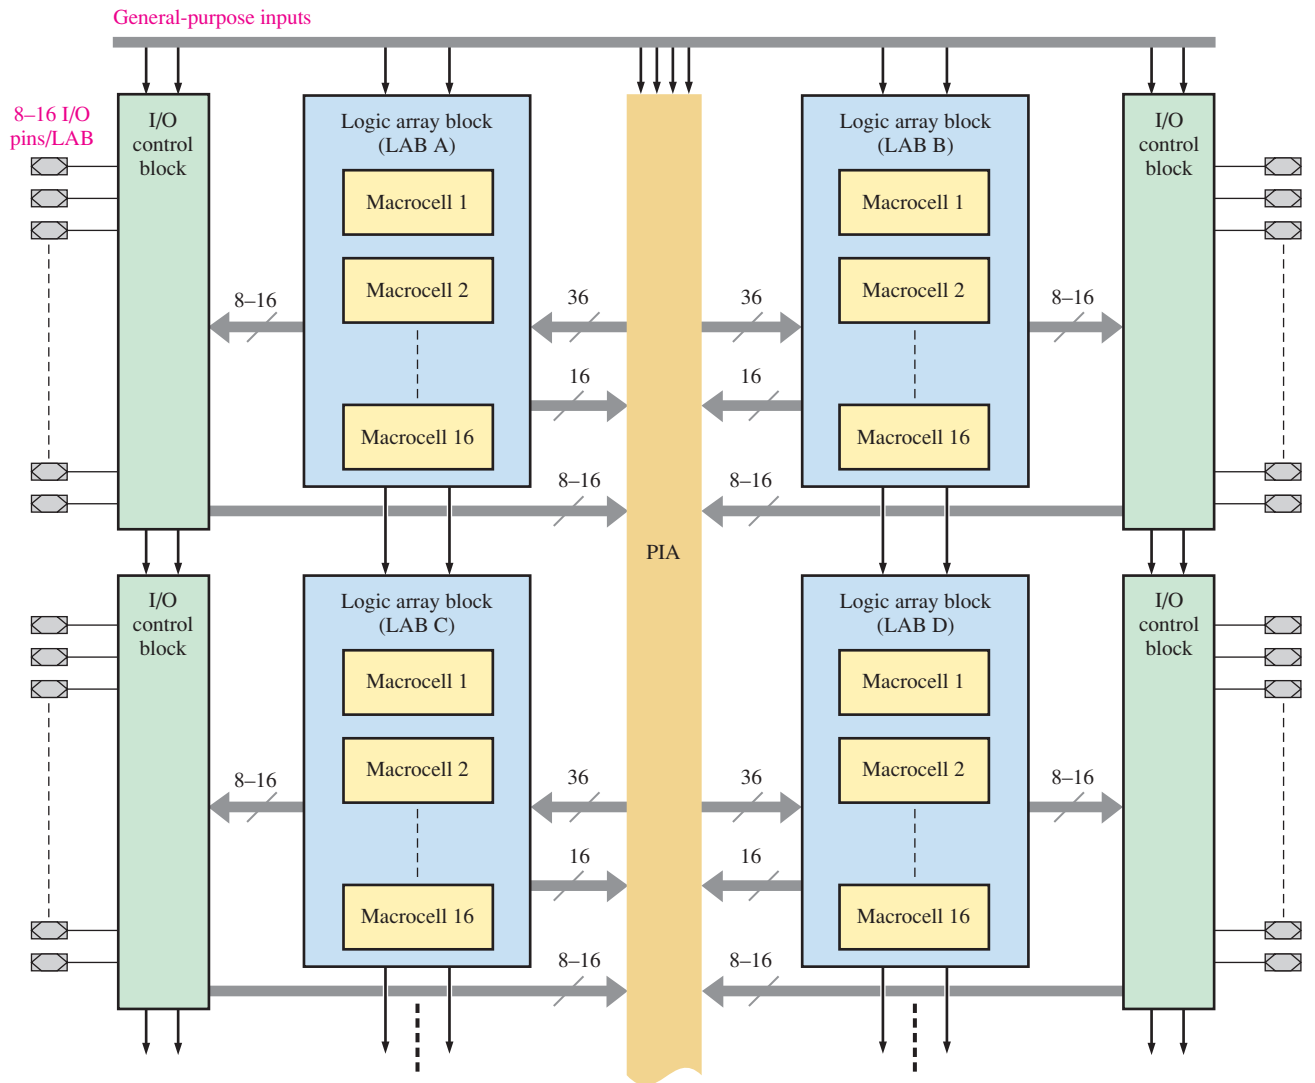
General-purpose inputs

8–16 I/O pins/LAB

I/O control block

Logic array block (LAB A)

Macrocell 1

Macrocell 2

Macrocell 16

8–16

36

16

8–16

PIA

36

16

8–16

Logic array block (LAB B)

Macrocell 1

Macrocell 2

Macrocell 16

8–16

I/O control block

I/O control block

Logic array block (LAB C)

Macrocell 1

Macrocell 2

Macrocell 16

8–16

36

16

8–16

36

16

8–16

Logic array block (LAB D)

Macrocell 1

Macrocell 2

Macrocell 16

8–16

I/O control block